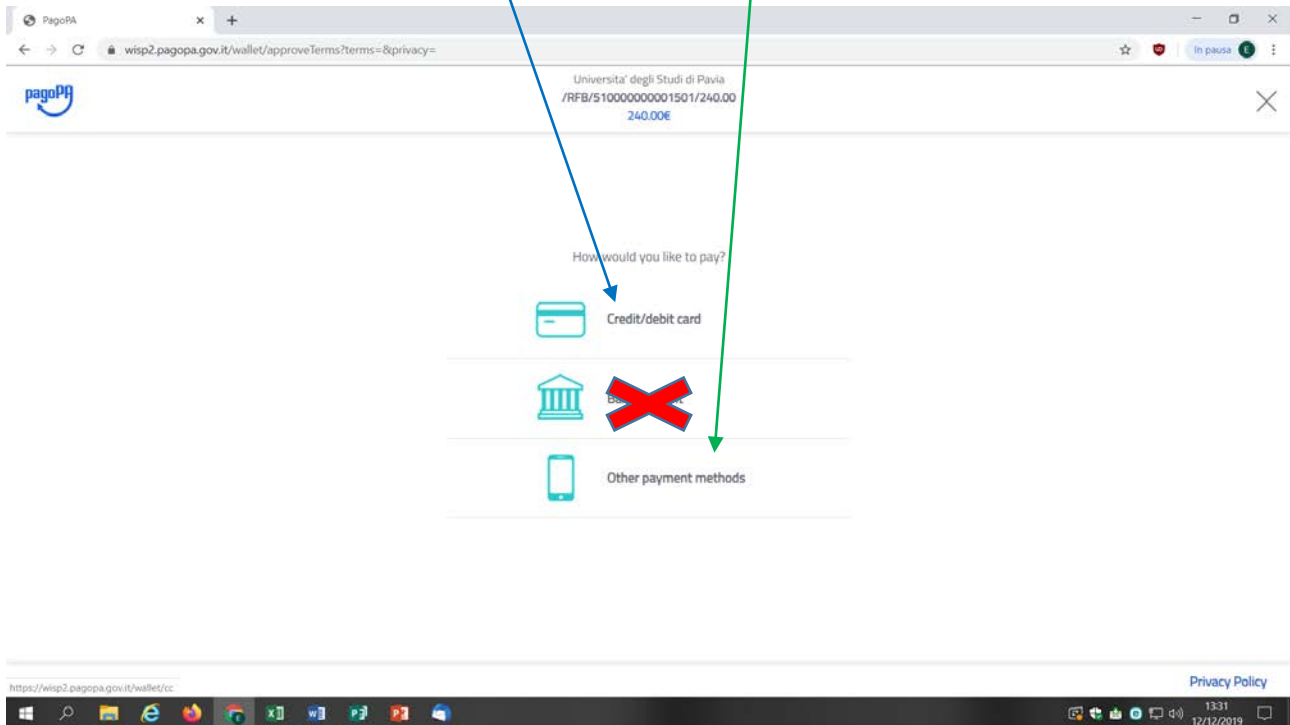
PagoPA
wisp2.pagopa.gov.it/wallet/approveTerms?terms=&privacy=
In pausa E

pagoPA

Universita' degli Studi di Pavia
/RFB/510000000001501/240.00
240.00€

How would you like to pay?

Credit/debit card

Ba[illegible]t

Other payment methods

https://wisp2.pagopa.gov.it/wallet/cc

Privacy Policy

13:31
12/12/2019